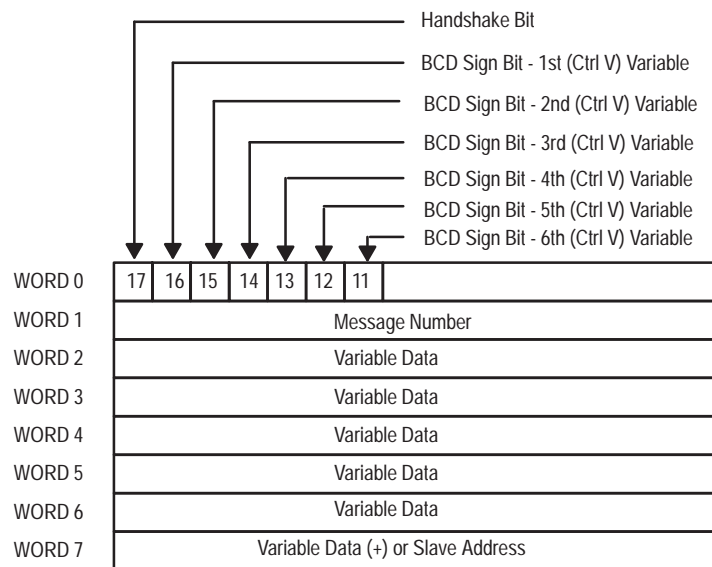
Handshake Bit
BCD Sign Bit - 1st (Ctrl V) Variable
BCD Sign Bit - 2nd (Ctrl V) Variable
BCD Sign Bit - 3rd (Ctrl V) Variable
BCD Sign Bit - 4th (Ctrl V) Variable
BCD Sign Bit - 5th (Ctrl V) Variable
BCD Sign Bit - 6th (Ctrl V) Variable

WORD 0 17 16 15 14 13 12 11
WORD 1 Message Number
WORD 2 Variable Data
WORD 3 Variable Data
WORD 4 Variable Data
WORD 5 Variable Data
WORD 6 Variable Data
WORD 7 Variable Data (+) or Slave Address